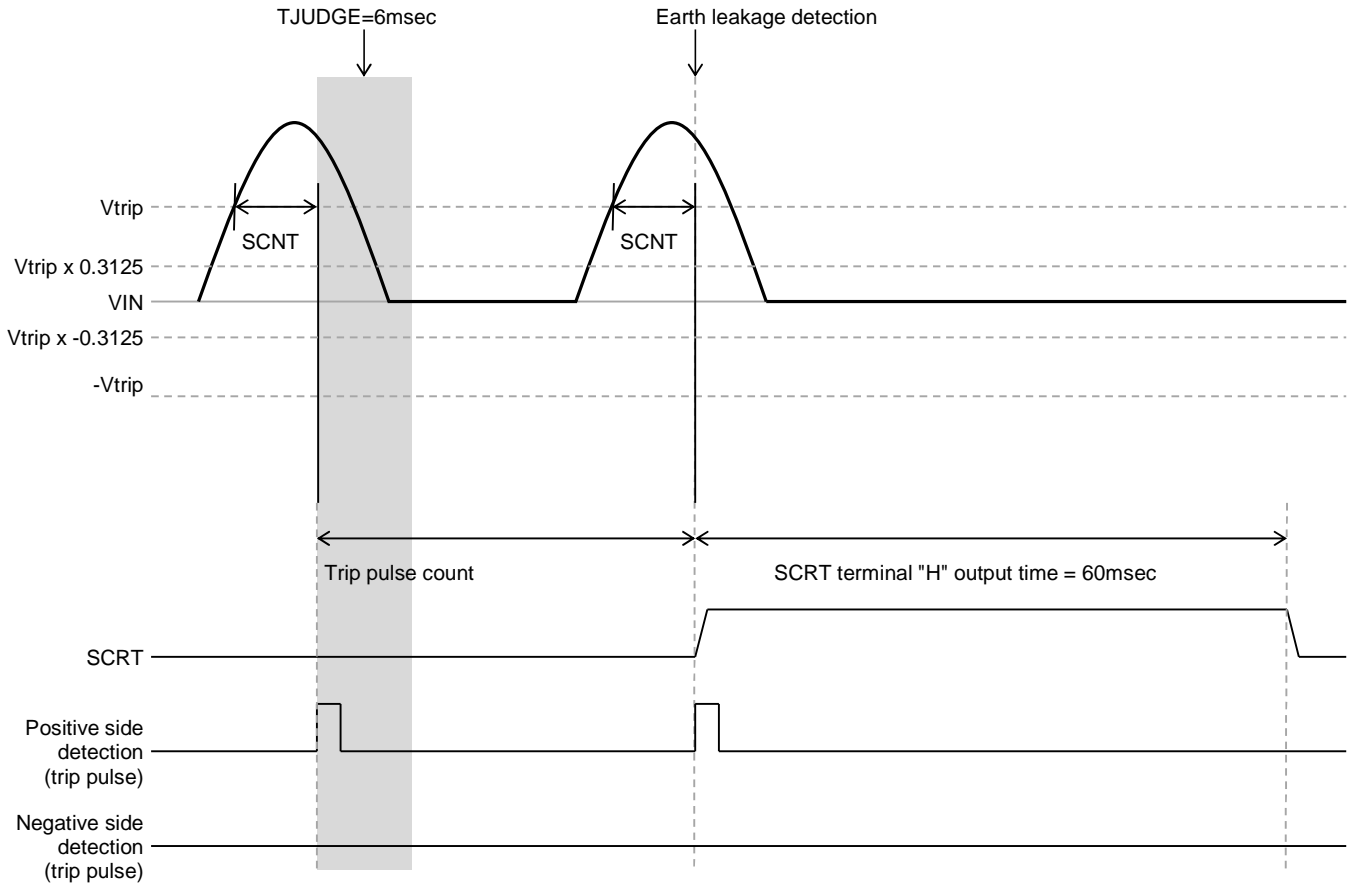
TJUDGE=6msec

Earth leakage detection

Vtrip

SCNT

SCNT

Vtrip x 0.3125

VIN

Vtrip x -0.3125

-Vtrip

Trip pulse count

SCRT terminal "H" output time = 60msec

SCRT

Positive side detection (trip pulse)

Negative side detection (trip pulse)